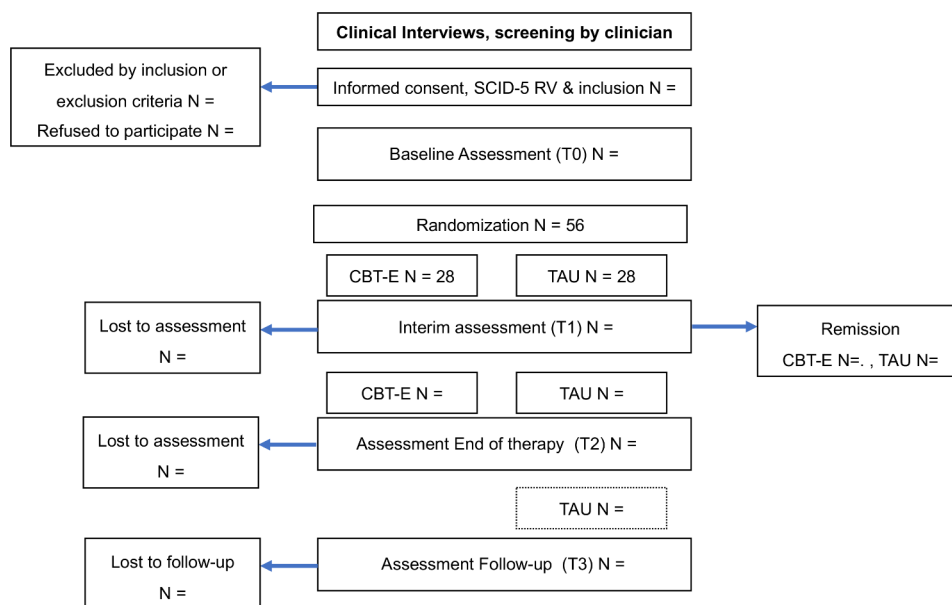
Clinical Interviews, screening by clinician

Excluded by inclusion or exclusion criteria N =
Refused to participate N =

Informed consent, SCID-5 RV & inclusion N =

Baseline Assessment (T0) N =

Randomization N = 56

CBT-E N = 28

TAU N = 28

Lost to assessment N =

Interim assessment (T1) N =

Remission
CBT-E N=. , TAU N=

CBT-E N =

TAU N =

Lost to assessment N =

Assessment End of therapy (T2) N =

TAU N =

Lost to follow-up N =

Assessment Follow-up (T3) N =